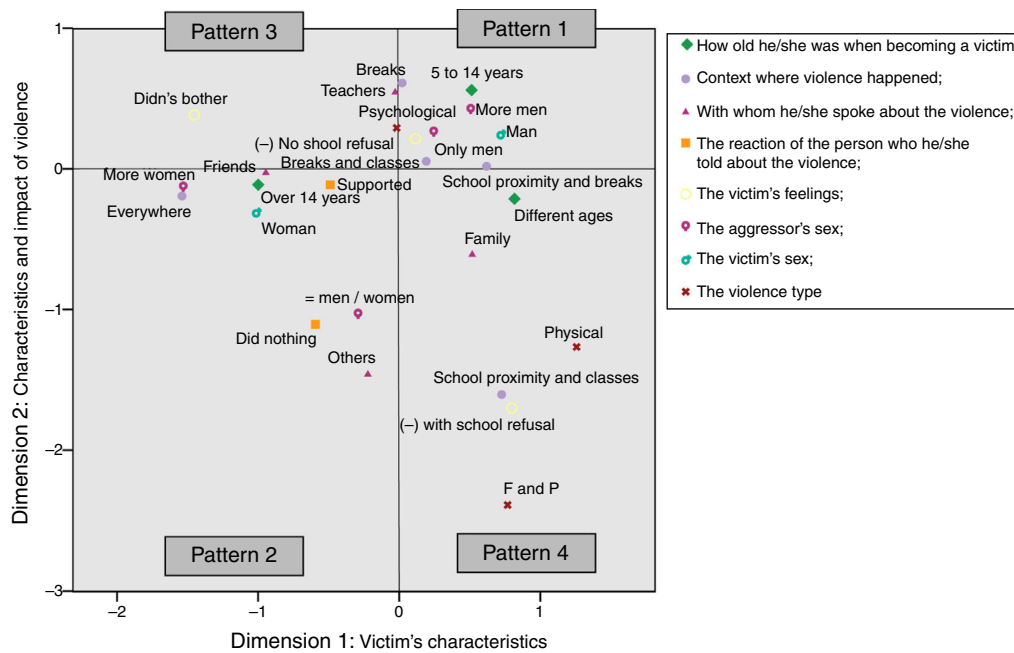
Pattern 3

Pattern 1

Pattern 2

Pattern 4

Breaks

5 to 14 years

Teachers

Didn's bother

Psychological

More men

Man

(–) No shool refusal

Only men

Breaks and classes

Friends

More women

Supported

School proximity and breaks

Over 14 years

Everywhere

Different ages

Woman

Family

= men / women

Did nothing

Physical

Others

School proximity and classes

(–) with school refusal

F and P

1

0

–1

–2

–3

–2

–1

0

1

Dimension 2: Characteristics and impact of violence

Dimension 1: Victim's characteristics

How old he/she was when becoming a victim

Context where violence happened;

With whom he/she spoke about the violence;

The reaction of the person who he/she told about the violence;

The victim's feelings;

The aggressor's sex;

The victim's sex;

The violence type